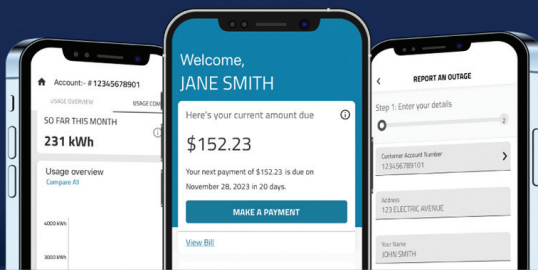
Account:- # 12345678901

USAGE OVERVIEW

USAGE COM

SO FAR THIS MONTH

231 kWh

Usage overview

Compare All

4000 kWh

3000 kWh

Welcome,

JANE SMITH

Here's your current amount due

$152.23

Your next payment of $152.23 is due on November 28, 2023 in 20 days.

MAKE A PAYMENT

View Bill

REPORT AN OUTAGE

Step 1: Enter your details

2

Customer Account Number

123456789101

Address

123 ELECTRIC AVENUE

Your Name

JOHN SMITH